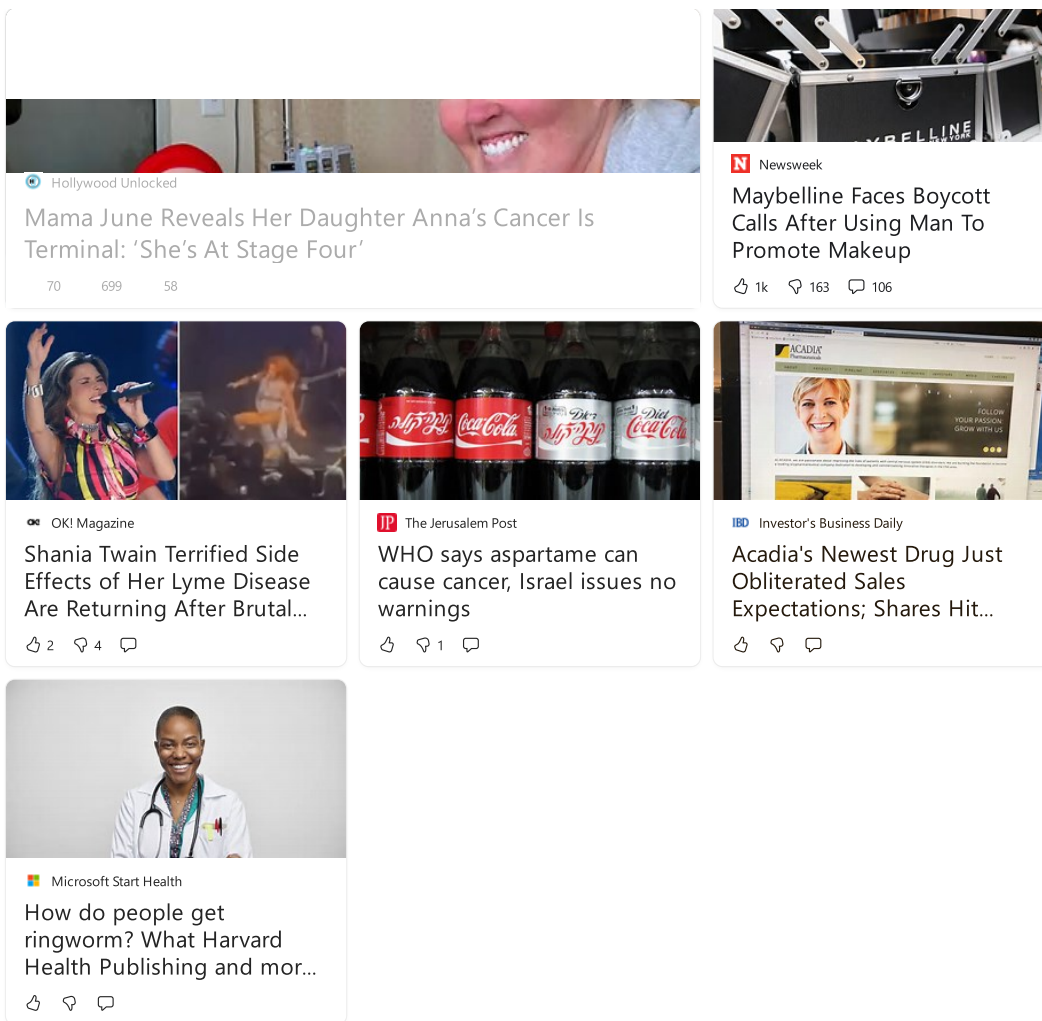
Hollywood Unlocked

Mama June Reveals Her Daughter Anna's Cancer Is Terminal: 'She's At Stage Four'

70 699 58

MAYBELLINE NEW YORK

Newsweek

Maybelline Faces Boycott Calls After Using Man To Promote Makeup

1k 163 106

OK! Magazine

Shania Twain Terrified Side Effects of Her Lyme Disease Are Returning After Brutal...

2 4

Coca-Cola Coca-Cola Diet Coca-Cola

The Jerusalem Post

WHO says aspartame can cause cancer, Israel issues no warnings

1

ACADIA

FOLLOW YOUR PASSION GROW WITH US

Investor's Business Daily

Acadia's Newest Drug Just Obliterated Sales Expectations; Shares Hit...

Microsoft Start Health

How do people get ringworm? What Harvard Health Publishing and mor...